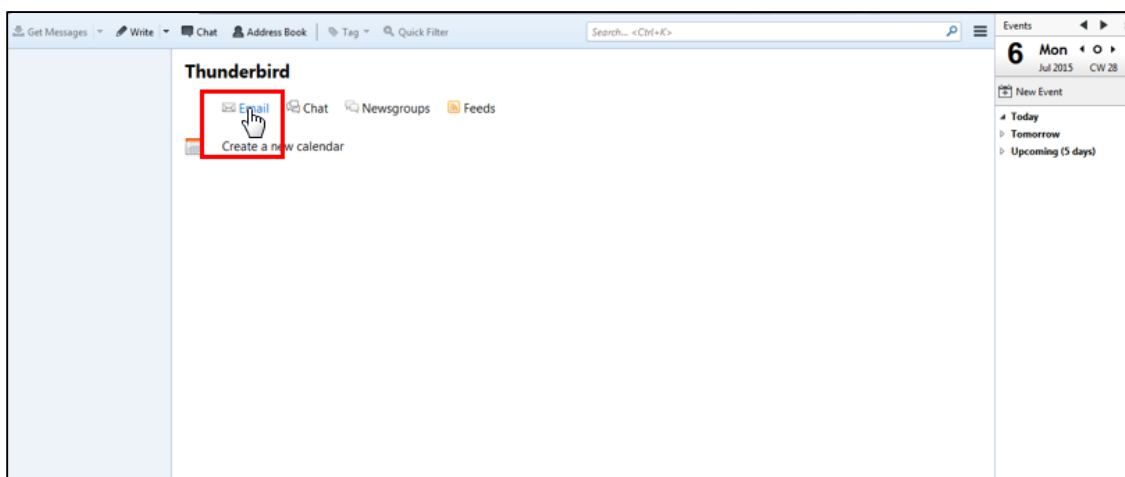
Get Messages | Write | Chat | Address Book | Tag | Quick Filter

Search... <Ctrl+K>

Events

6 Mon
Jul 2015 CW 28

New Event

Today
Tomorrow
Upcoming (5 days)

Thunderbird

Email Chat Newsgroups Feeds

Create a new calendar